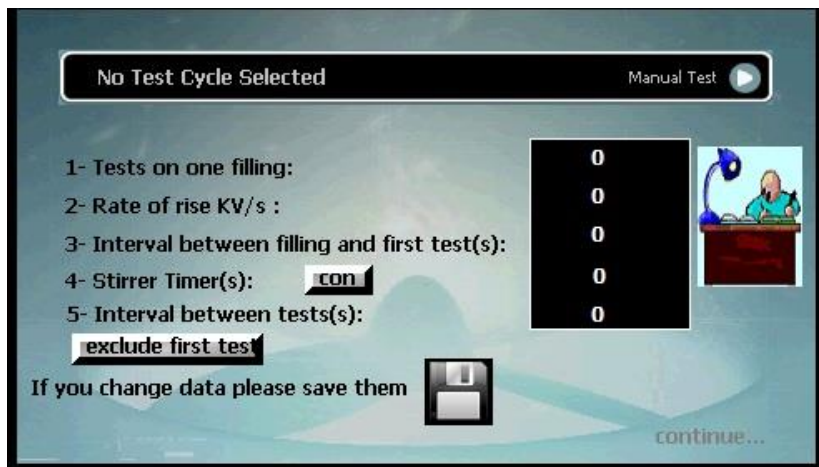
No Test Cycle Selected

Manual Test

1- Tests on one filling:

2- Rate of rise KV/s :

3- Interval between filling and first test(s):

4- Stirrer Timer(s): con

5- Interval between tests(s):

exclude first test

If you change data please save them

0
0
0
0
0

continue...